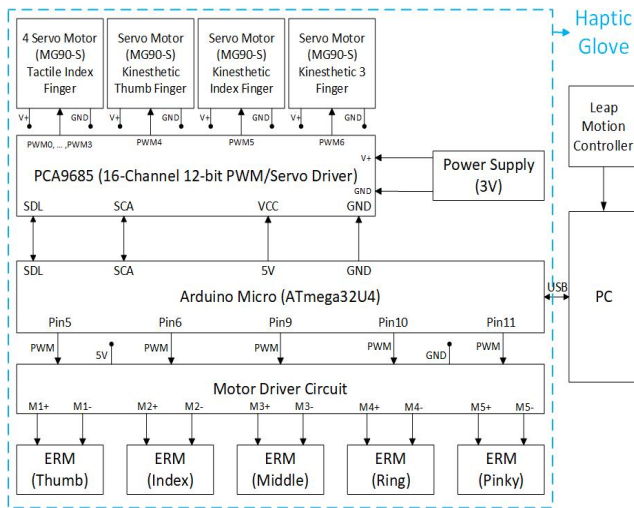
Haptic Glove

4 Servo Motor (MG90-S) Tactile Index Finger
V+ GND
PWM0, ... ,PWM3

Servo Motor (MG90-S) Kinesthetic Thumb Finger
V+ GND
PWM4

Servo Motor (MG90-S) Kinesthetic Index Finger
V+ GND
PWM5

Servo Motor (MG90-S) Kinesthetic 3 Finger
V+ GND
PWM6

V+
GND

PCA9685 (16-Channel 12-bit PWM/Servo Driver)
SDL SCA VCC GND

Power Supply (3V)

Leap Motion Controller

SDL SCA 5V GND
Arduino Micro (ATmega32U4)
Pin5 Pin6 Pin9 Pin10 Pin11

USB

PC

PWM 5V PWM PWM PWM GND PWM

Motor Driver Circuit
M1+ M1- M2+ M2- M3+ M3- M4+ M4- M5+ M5-

ERM (Thumb)
ERM (Index)
ERM (Middle)
ERM (Ring)
ERM (Pinky)